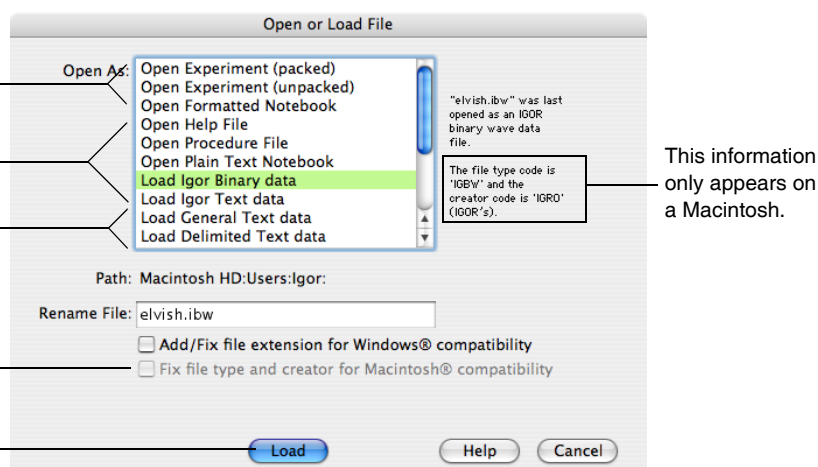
Open or Load File

Open As:

Open Experiment (packed)
Open Experiment (unpacked)
Open Formatted Notebook
Open Help File
Open Procedure File
Open Plain Text Notebook
Load Igor Binary data
Load Igor Text data
Load General Text data
Load Delimited Text data

"elvish.ibw" was last opened as an IGOR binary wave data file.

The file type code is 'IGBW' and the creator code is 'IGR0' (IGOR's).

This information only appears on a Macintosh.

Path: Macintosh HD:Users:Igor:

Rename File: elvish.ibw

Add/Fix file extension for Windows® compatibility

Fix file type and creator for Macintosh® compatibility

Load

Help

Cancel